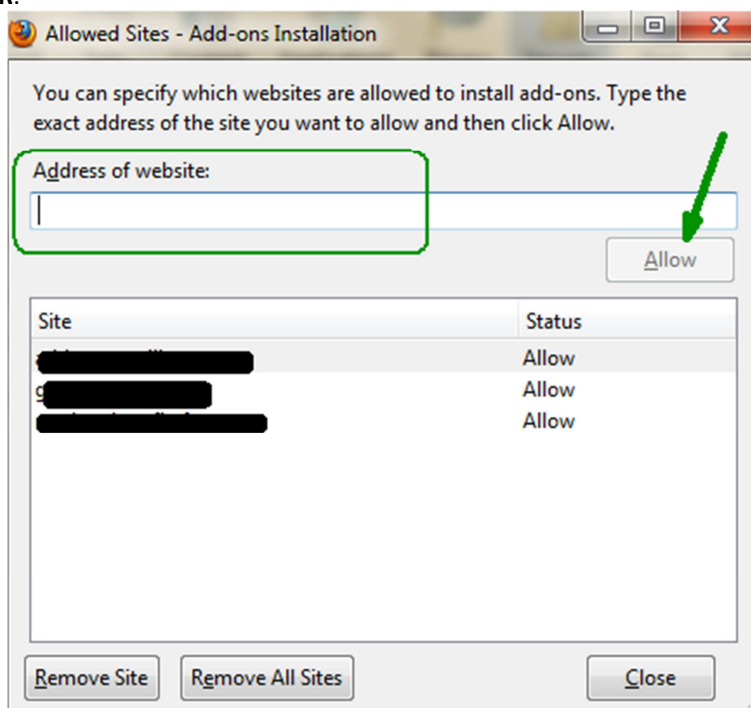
Allowed Sites - Add-ons Installation

You can specify which websites are allowed to install add-ons. Type the exact address of the site you want to allow and then click Allow.

Address of website:

Allow

| Site | Status |
|---|---|
| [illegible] | Allow |
| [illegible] | Allow |
| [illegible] | Allow |

Remove Site

Remove All Sites

Close